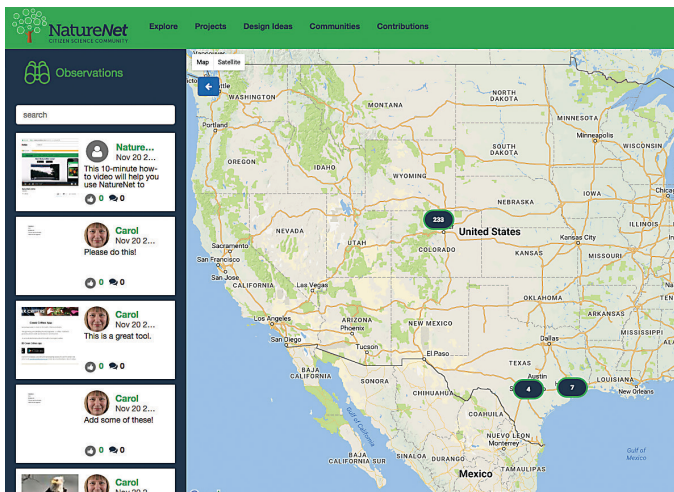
NatureNet
CITIZEN SCIENCE COMMUNITY

Explore Projects Design Ideas Communities Contributions

Observations

search

Nature...
Nov 20 2...
This 10-minute how-to video will help you use NatureNet to
0 0

Carol
Nov 20 2...
Please do this!
0 0

Carol
Nov 20 2...
This is a great tool.
0 0

Carol
Nov 20 2...
Add some of these!
0 0

Carol
Nov 20 2

Map Satellite

Vancouver
Seattle
WASHINGTON
Portland
OREGON
IDAHO
MONTANA
WYOMING
NORTH DAKOTA
SOUTH DAKOTA
MINNESOTA
Minneapolis
WISCONSIN
NEBRASKA
IOWA
Chicago
NEVADA
UTAH
COLORADO
233
United States
KANSAS
Kansas City
MISSOURI
ILLINOIS
St. Louis
Sacramento
San Francisco
San Jose
CALIFORNIA
Las Vegas
Los Angeles
San Diego
ARIZONA
Phoenix
Tucson
NEW MEXICO
OKLAHOMA
Oklahoma City
ARKANSAS
Memphis
Dallas
El Paso
TEXAS
MISSISSIPPI
4
7
LOUISIANA
New Orleans
Houston
San Antonio
BAJA CALIFORNIA
SONORA
CHIHUAHUA
COAHUILA
NUEVO LEON
Monterrey
SINALOA
DURANGO
TAMAULIPAS
BAJA CALIFORNIA SUR
Gulf of California
Mexico
Gulf of Mexico